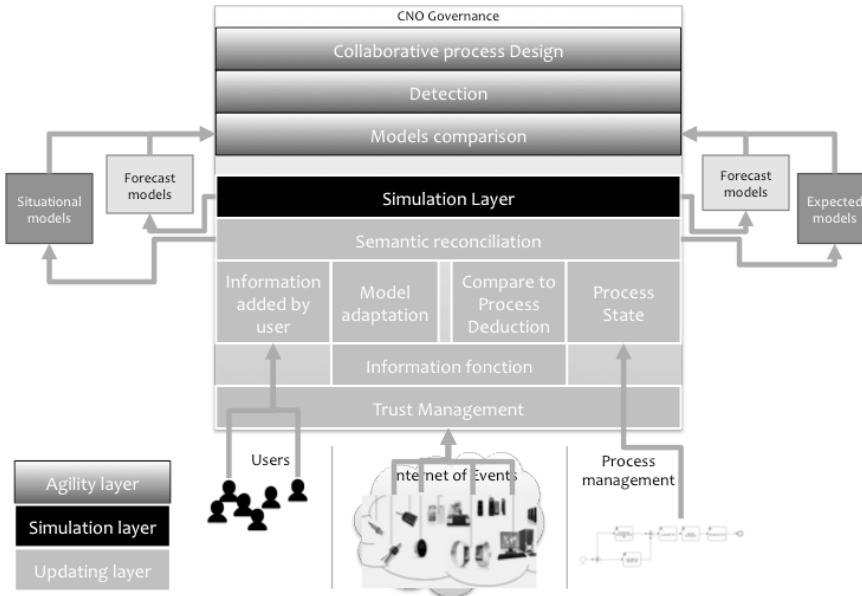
CNO Governance

Collaborative process Design

Detection

Models comparison

Situational models

Forecast models

Simulation Layer

Forecast models

Expected models

Semantic reconciliation

Information added by user

Model adaptation

Compare to Process Deduction

Process State

Information fonction

Trust Management

Users

Internet of Events

Process management

Agility layer

Simulation layer

Updating layer